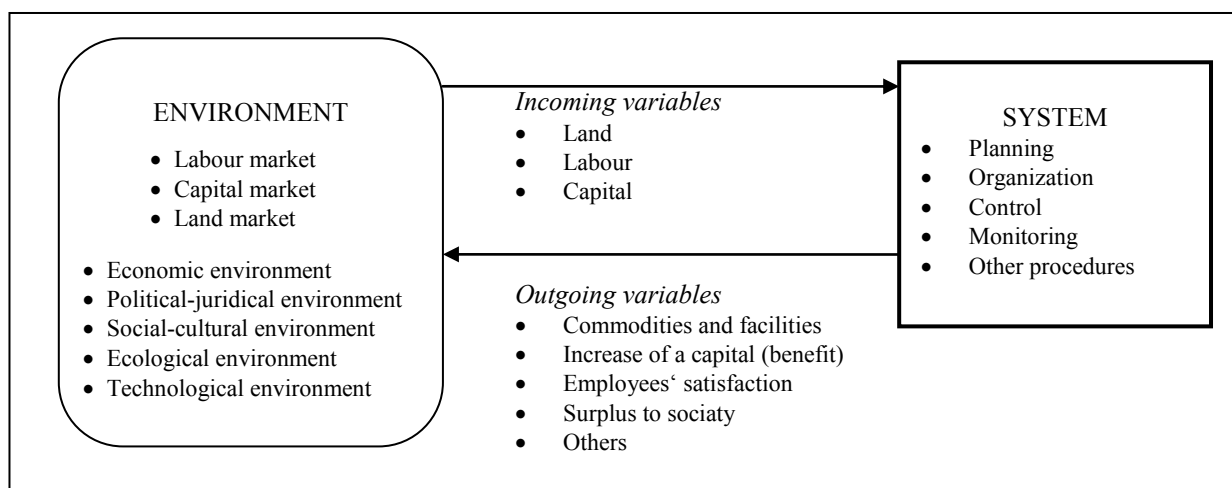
ENVIRONMENT

- Labour market
- Capital market
- Land market

- Economic environment
- Political-juridical environment
- Social-cultural environment
- Ecological environment
- Technological environment

*Incoming variables*

- Land
- Labour
- Capital

*Outgoing variables*

- Commodities and facilities
- Increase of a capital (benefit)
- Employees‘ satisfaction
- Surplus to sociaty
- Others

SYSTEM

- Planning
- Organization
- Control
- Monitoring
- Other procedures